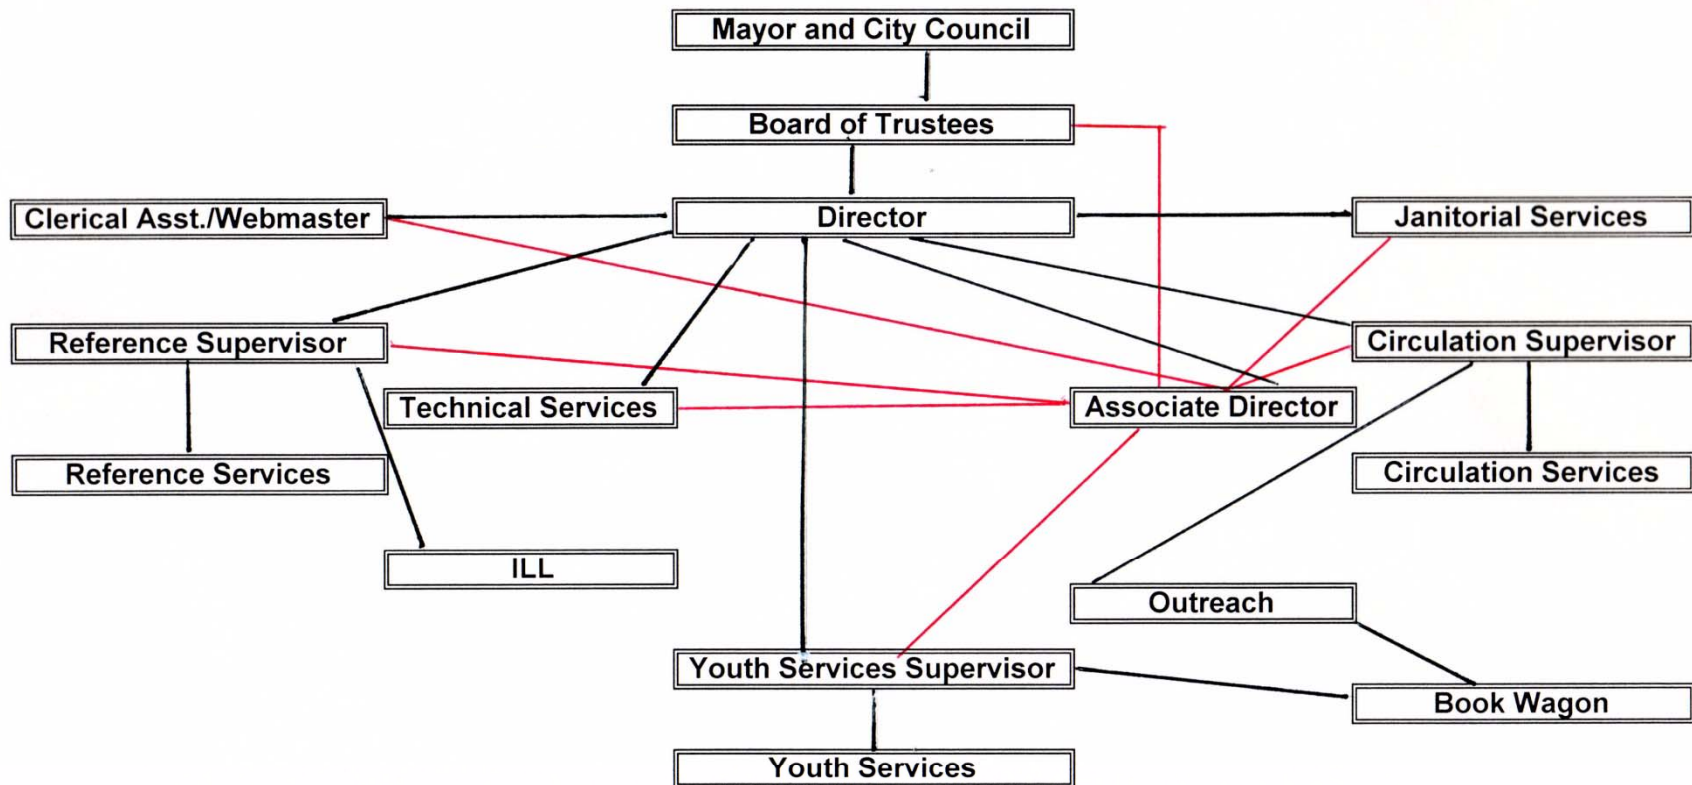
Mayor and City Council

Board of Trustees

Clerical Asst./Webmaster

Director

Janitorial Services

Reference Supervisor

Circulation Supervisor

Technical Services

Associate Director

Reference Services

Circulation Services

ILL

Outreach

Youth Services Supervisor

Book Wagon

Youth Services